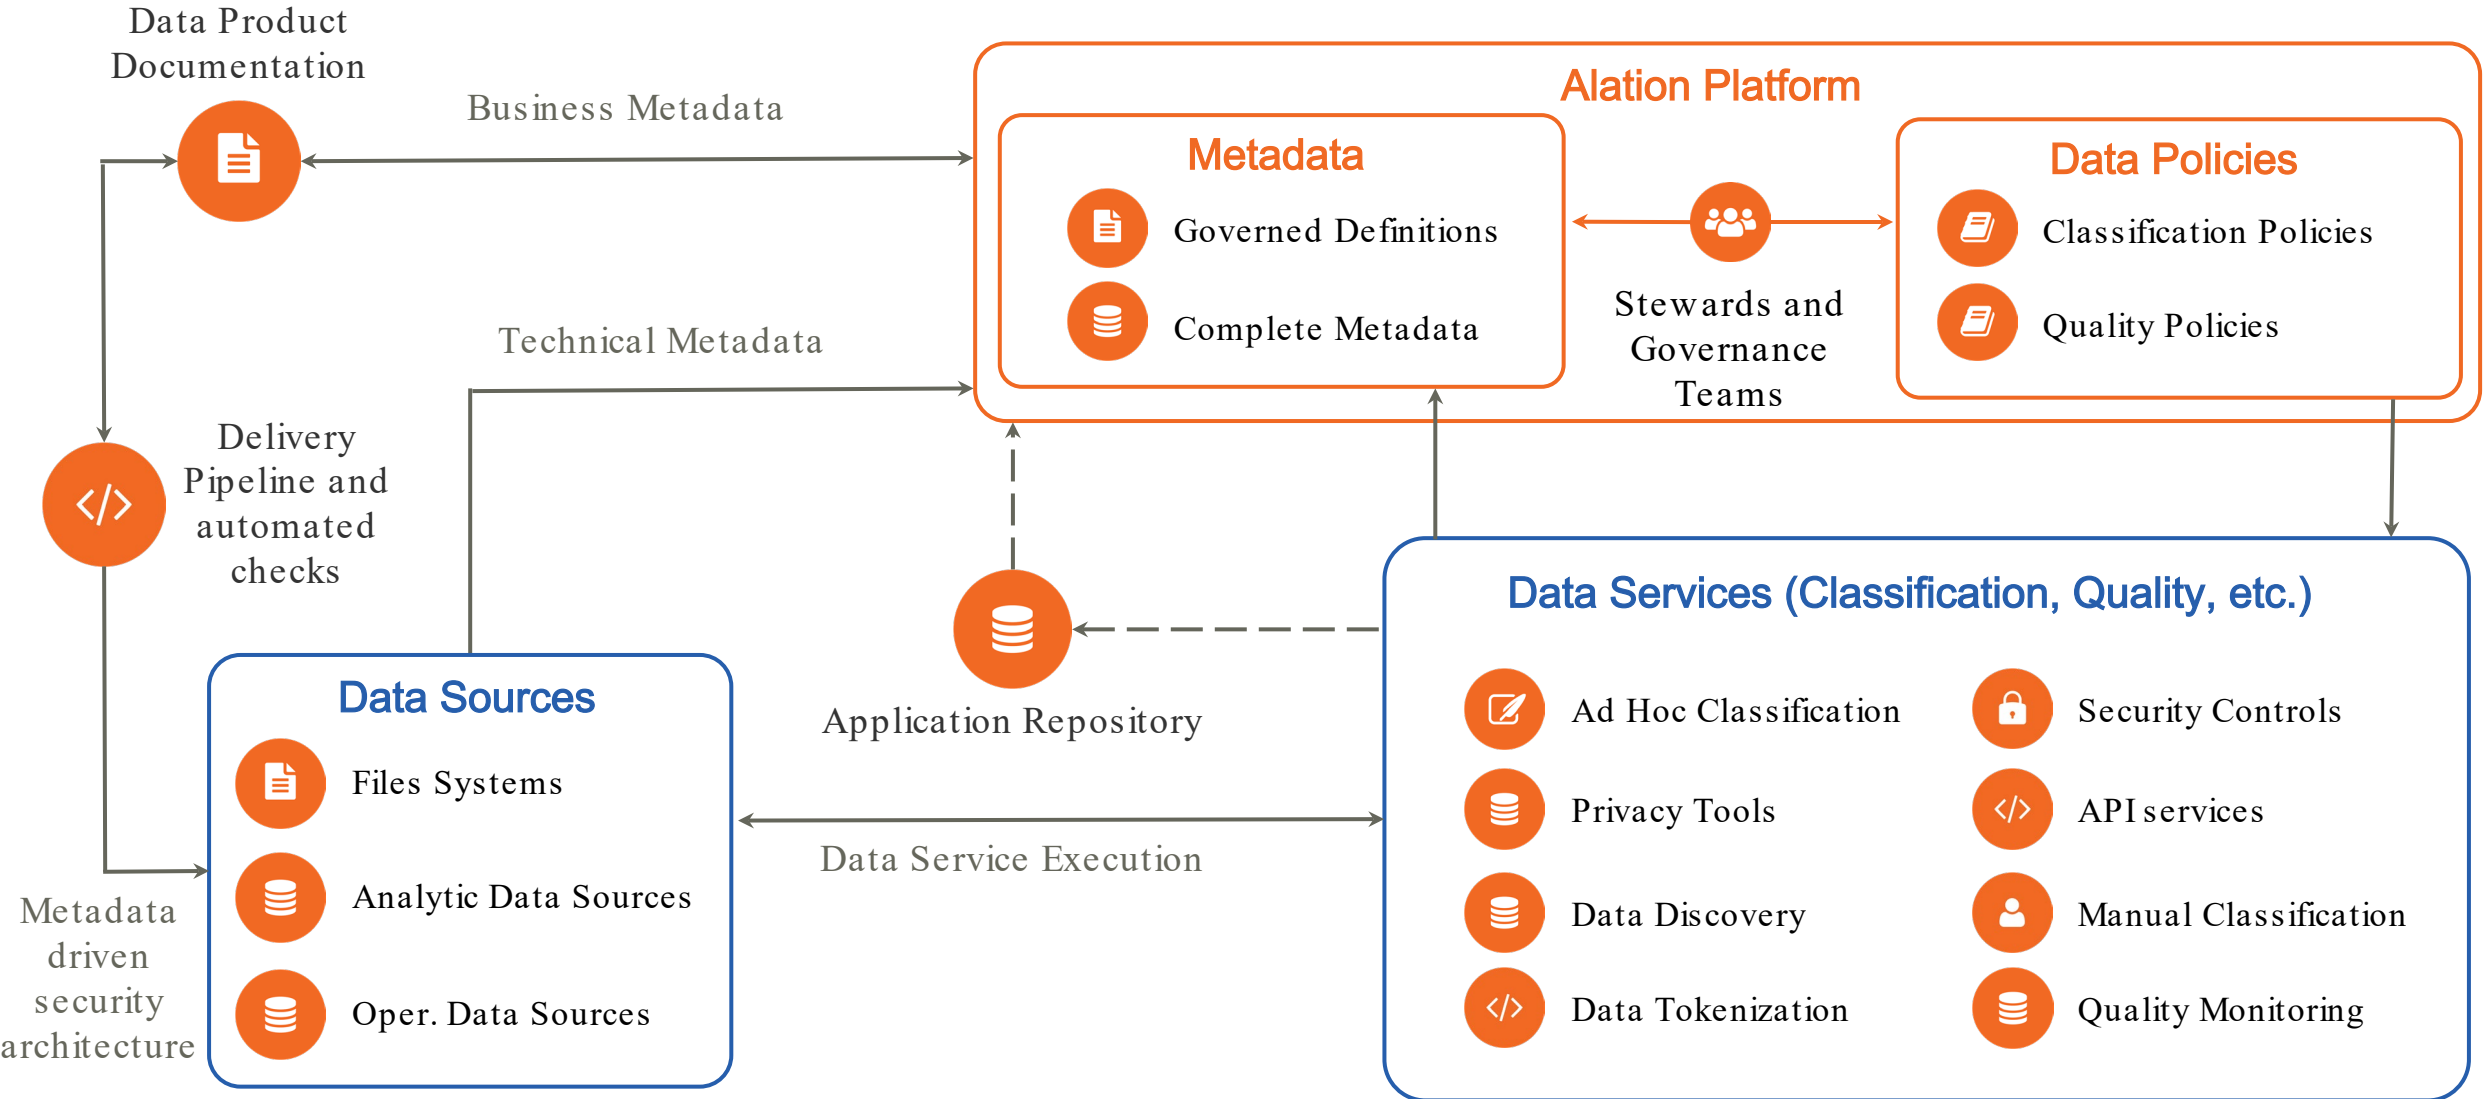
Data Product Documentation

Business Metadata

Alation Platform

Metadata

Governed Definitions

Complete Metadata

Stewards and Governance Teams

Data Policies

Classification Policies

Quality Policies

Technical Metadata

Delivery Pipeline and automated checks

Application Repository

Data Services (Classification, Quality, etc.)

Ad Hoc Classification

Security Controls

Privacy Tools

API services

Data Discovery

Manual Classification

Data Tokenization

Quality Monitoring

Data Sources

Files Systems

Analytic Data Sources

Oper. Data Sources

Data Service Execution

Metadata driven security architecture